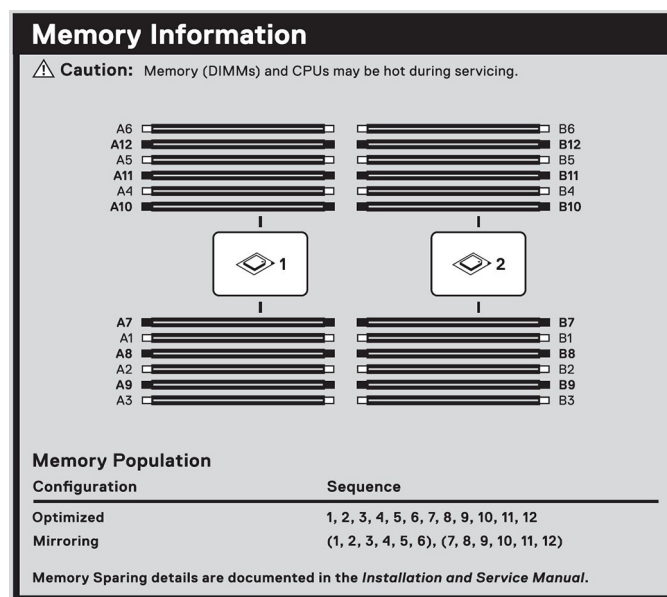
Memory Information

⚠ Caution: Memory (DIMMs) and CPUs may be hot during servicing.

A6
A12
A5
A11
A4
A10

B6
B12
B5
B11
B4
B10

1

2

A7
A1
A8
A2
A9
A3

B7
B1
B8
B2
B9
B3

Memory Population

| Configuration | Sequence |
|---|---|
| Optimized | 1, 2, 3, 4, 5, 6, 7, 8, 9, 10, 11, 12 |
| Mirroring | (1, 2, 3, 4, 5, 6), (7, 8, 9, 10, 11, 12) |

Memory Sparing details are documented in the *Installation and Service Manual*.